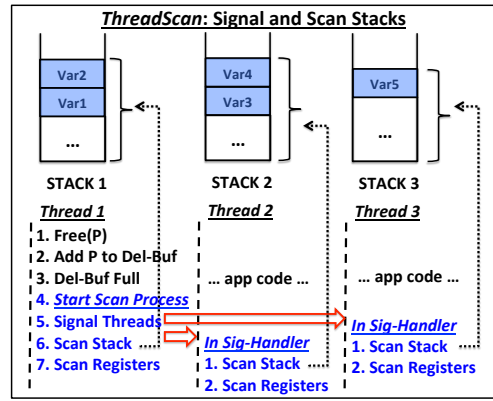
ThreadScan: Signal and Scan Stacks

Var2
Var1
...

Var4
Var3
...

Var5
...

STACK 1

STACK 2

STACK 3

Thread 1
1. Free(P)
2. Add P to Del-Buf
3. Del-Buf Full
4. Start Scan Process
5. Signal Threads
6. Scan Stack
7. Scan Registers

Thread 2
... app code ...
In Sig-Handler
1. Scan Stack
2. Scan Registers

Thread 3
... app code ...
In Sig-Handler
1. Scan Stack
2. Scan Registers